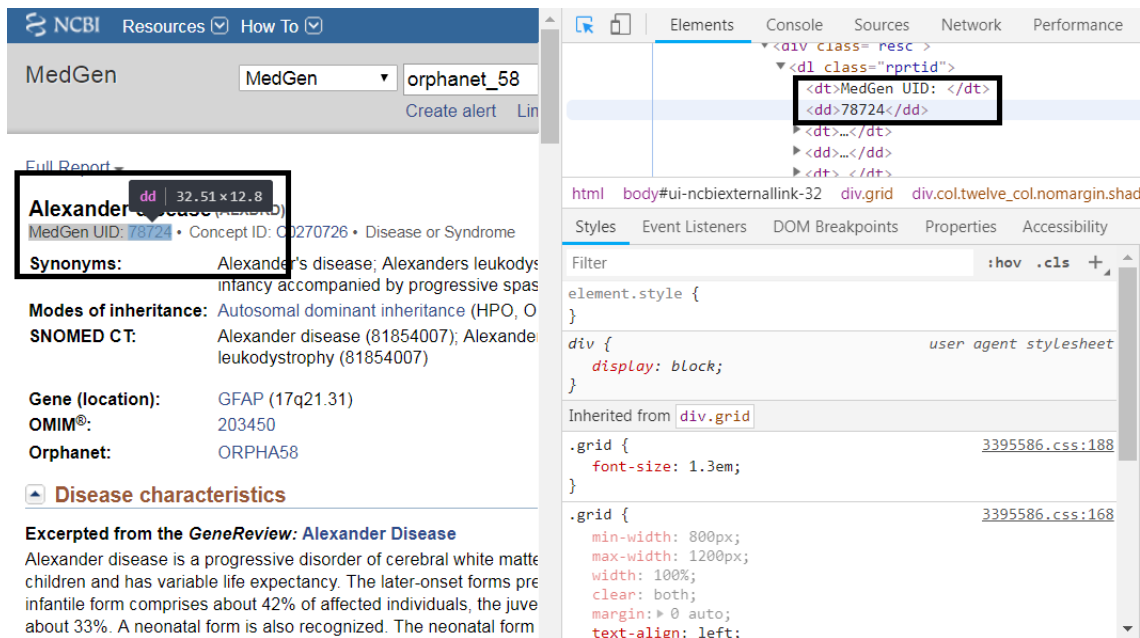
NCBI Resources How To

MedGen MedGen orphanet_58

Create alert Lin

Full Report

dd 32.51 × 12.8

Alexander disease (ALEXDB)

MedGen UID: 78724 • Concept ID: C0270726 • Disease or Syndrome

Synonyms: Alexander's disease; Alexanders leukodys infancy accompanied by progressive spas

Modes of inheritance: Autosomal dominant inheritance (HPO, O

SNOMED CT: Alexander disease (81854007); Alexander leukodystrophy (81854007)

Gene (location): GFAP (17q21.31)

OMIM®: 203450

Orphanet: ORPHA58

Disease characteristics

Excerpted from the GeneReview: Alexander Disease

Alexander disease is a progressive disorder of cerebral white matte children and has variable life expectancy. The later-onset forms pre infantile form comprises about 42% of affected individuals, the juve about 33%. A neonatal form is also recognized. The neonatal form

Elements Console Sources Network Performance

▼<div class="resc">
▼<dl class="rprtid">
<dt>MedGen UID: </dt>
<dd>78724</dd>
▶<dt>…</dt>
▶<dd>…</dd>
▶<dt>…</dt>

html body#ui-ncbiexternallink-32 div.grid div.col.twelve_col.nomargin.shad

Styles Event Listeners DOM Breakpoints Properties Accessibility

Filter :hov .cls +

element.style {
}

div { user agent stylesheet
display: block;
}

Inherited from div.grid

.grid { 3395586.css:188
font-size: 1.3em;
}

.grid { 3395586.css:168
min-width: 800px;
max-width: 1200px;
width: 100%;
clear: both;
margin: ▶ 0 auto;
text-align: left;